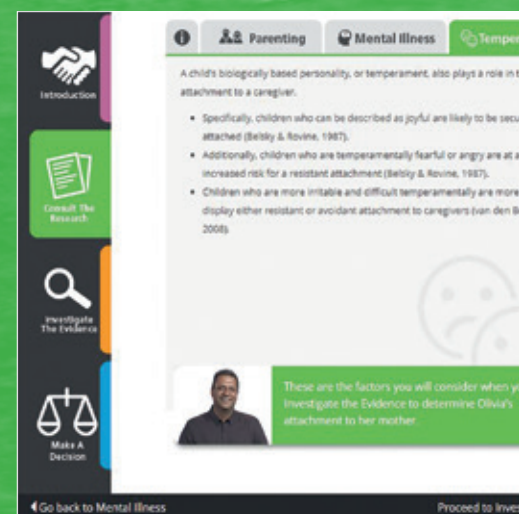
Introduction

Consult The Research

Investigate The Evidence

Make A Decision

Parenting | Mental Illness | Temper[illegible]

A child's biologically based personality, or temperament, also plays a role in t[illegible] attachment to a caregiver.

- Specifically, children who can be described as joyful are likely to be secu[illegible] attached (Belsky & Rovine, 1987).
- Additionally, children who are temperamentally fearful or angry are at a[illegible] increased risk for a resistant attachment (Belsky & Rovine, 1987).
- Children who are more irritable and difficult temperamentally are more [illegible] display either resistant or avoidant attachment to caregivers (van den B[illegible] 2008).

These are the factors you will consider when y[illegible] Investigate the Evidence to determine Olivia's attachment to her mother.

Go back to Mental Illness

Proceed to Inves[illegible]